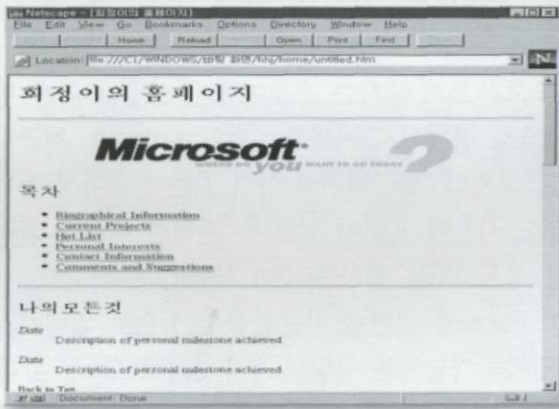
Netscape - [회정이의 홈페이지]

File Edit View Go Bookmarks Options Directory Window Help

Home Reload Open Print Find

Location: file:///C|/WINDOWS/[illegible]/home/untitled.htm

N

회정이의 홈페이지

Microsoft

WHERE DO YOU WANT TO GO TODAY?

목차

- Biographical Information
- Current Projects
- Hot List
- Personal Interests
- Contact Information
- Comments and Suggestions

나의모든것

Date

Description of personal milestone achieved

Date

Description of personal milestone achieved

Back to Top

Document: Done